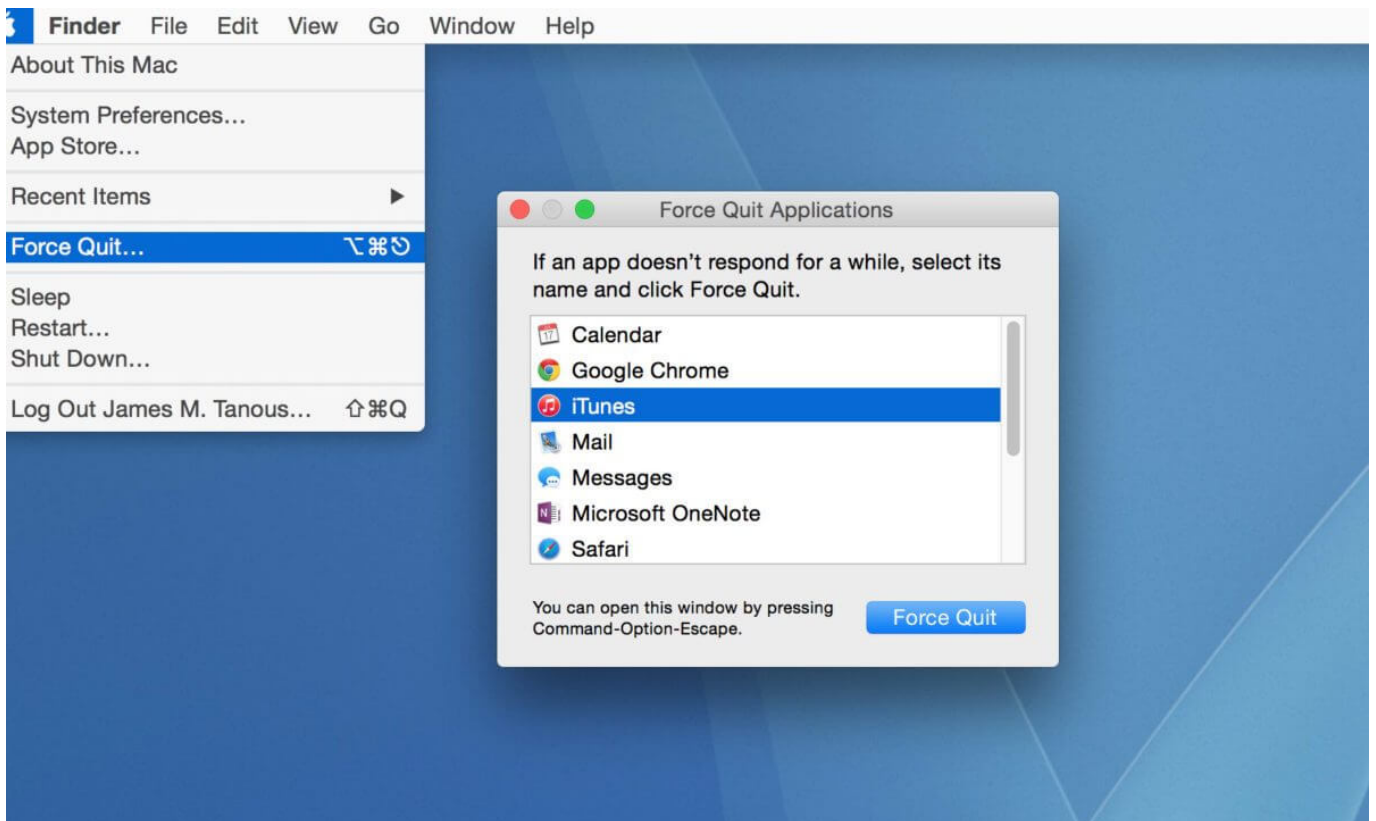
Finder File Edit View Go Window Help

About This Mac

System Preferences...
App Store...

Recent Items

Force Quit... ⌥⌘⎋

Sleep
Restart...
Shut Down...

Log Out James M. Tanous... ⇧⌘Q

Force Quit Applications

If an app doesn't respond for a while, select its name and click Force Quit.

Calendar
Google Chrome
iTunes
Mail
Messages
Microsoft OneNote
Safari

You can open this window by pressing Command-Option-Escape.

Force Quit